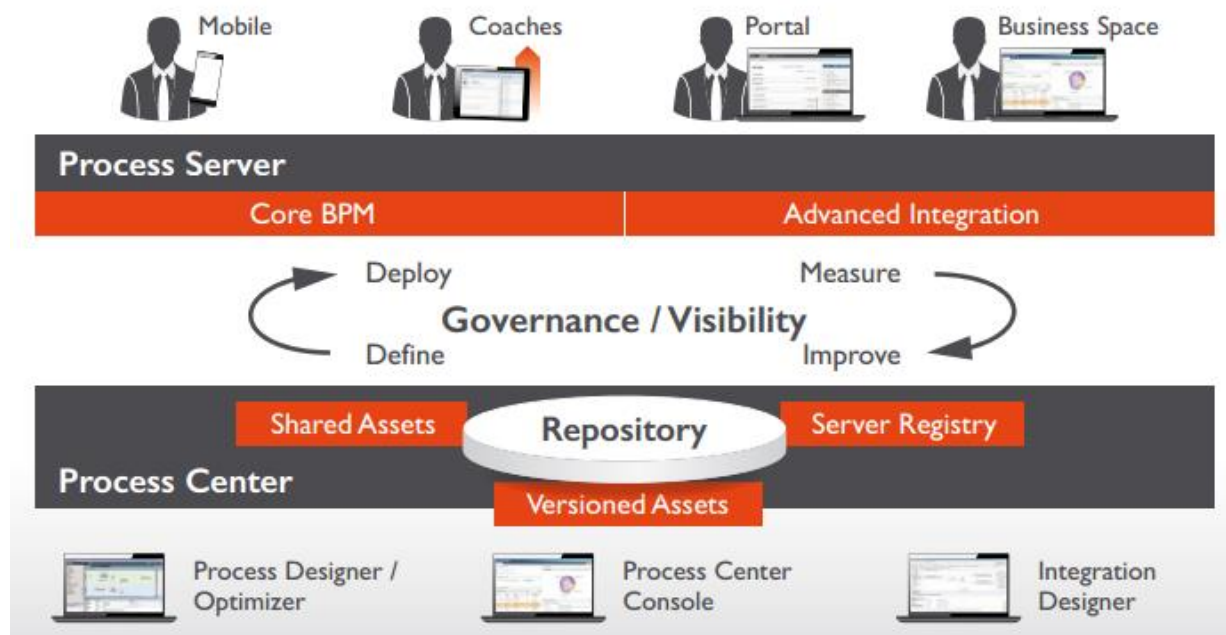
Mobile

Coaches

Portal

Business Space

Process Server

Core BPM

Advanced Integration

Deploy

Measure

Governance / Visibility

Define

Improve

Shared Assets

Repository

Server Registry

Process Center

Versioned Assets

Process Designer / Optimizer

Process Center Console

Integration Designer